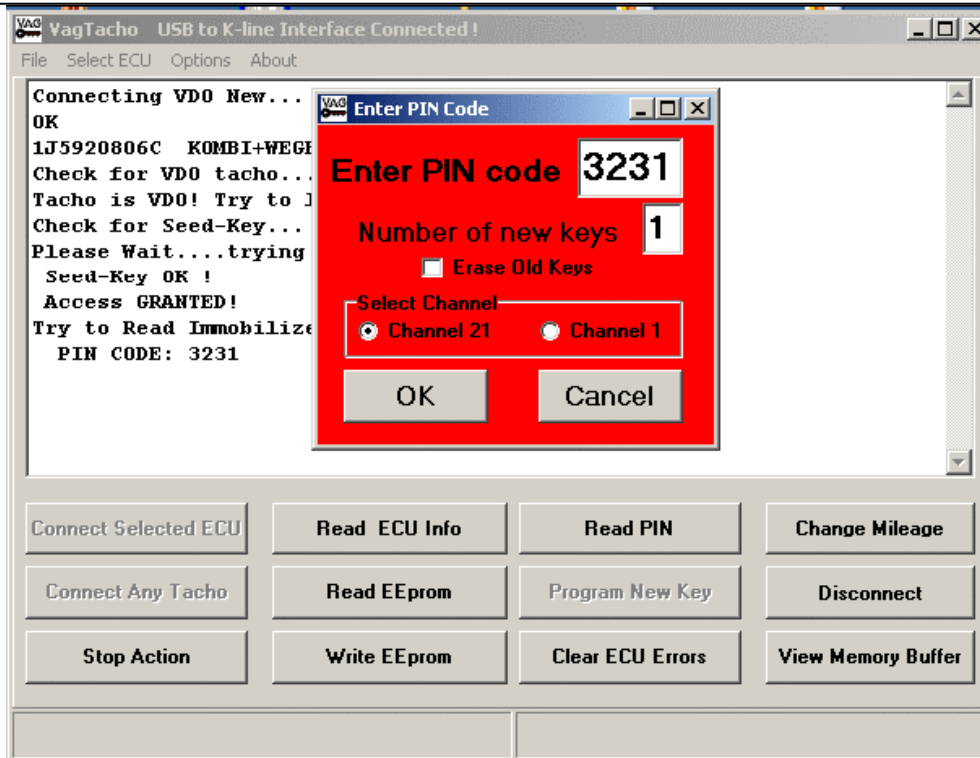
VAG VagTacho USB to K-line Interface Connected !

File Select ECU Options About

Connecting VDO New...
OK
1J5920806C KOMBI+WEGF
Check for VDO tacho...
Tacho is VDO! Try to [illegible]
Check for Seed-Key...
Please Wait....trying
Seed-Key OK !
Access GRANTED!
Try to Read Immobilize
PIN CODE: 3231

VAG Enter PIN Code

Enter PIN code 3231

Number of new keys 1

Erase Old Keys

Select Channel
Channel 21 Channel 1

OK Cancel

Connect Selected ECU
Read ECU Info
Read PIN
Change Mileage
Connect Any Tacho
Read EEprom
Program New Key
Disconnect
Stop Action
Write EEprom
Clear ECU Errors
View Memory Buffer